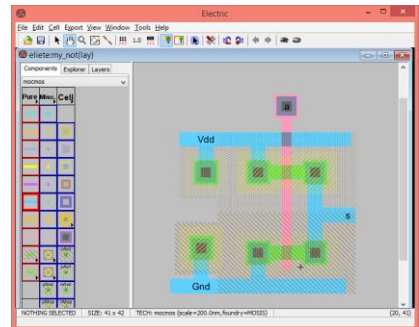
Electric

File Edit Cell Export View Window Tools Help

eliete:my_not{lay}

Components Explorer Layers

mocmos

Pure Misc. Cell

a

Vdd

s

Gnd

NOTHING SELECTED SIZE: 41 x 42 TECH: mocmos (scale=200.0nm, foundry=MOSIS) (20, 41)